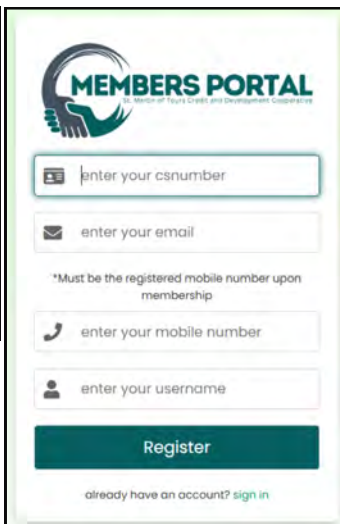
MEMBERS PORTAL
St. Martin of Tours Credit and Development Cooperative

enter your csnumber

enter your email

*Must be the registered mobile number upon membership

enter your mobile number

enter your username

Register

already have an account? sign in